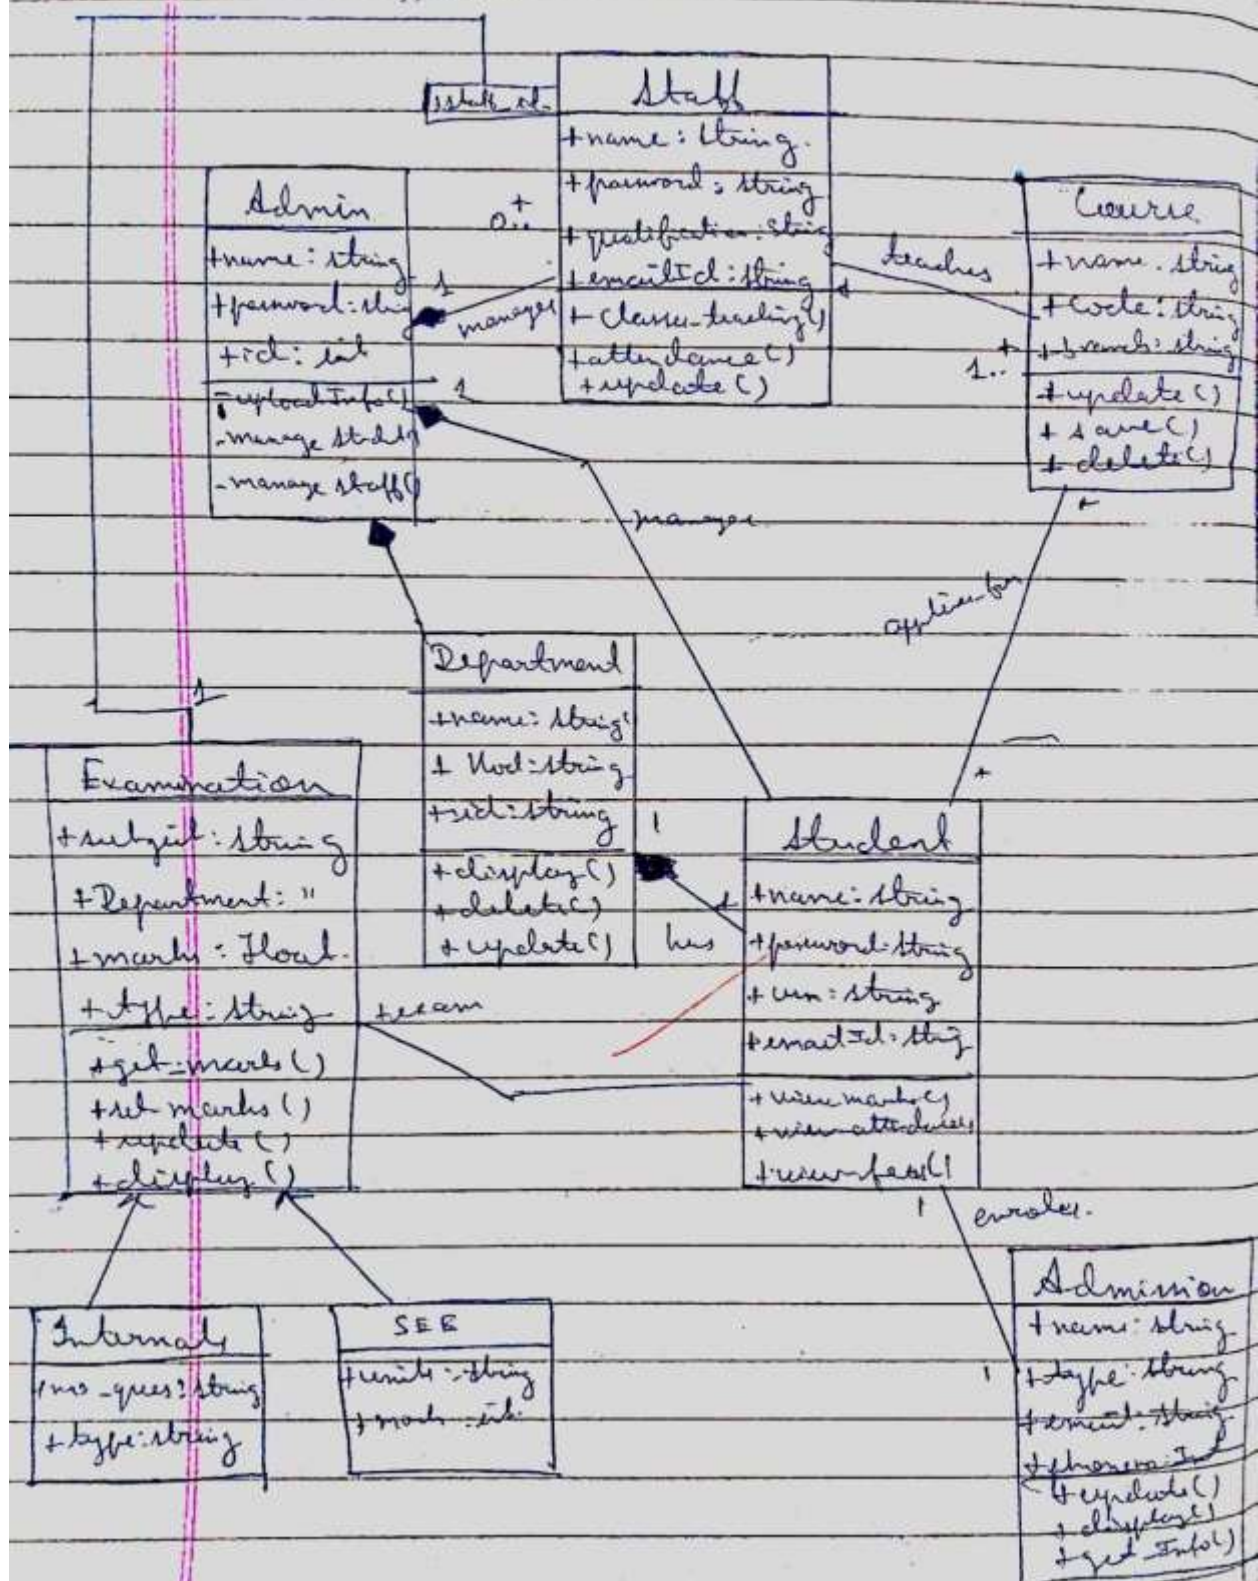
staff id.

Staff
+name : String.
+password : string
+qualification : string
+emailId : string
+ classes-teaching()
+attendance()
+update()

Admin
+name : string
+password : string
+id : int
+uploadInfo()
-manage student
-manage staff()

0..*
1
1
manages

Course
+name . string
+Code : string
+branch : string
+update()
+save()
+delete()

teaches
*
1..*
*

manages

applies for

Department
+name : string
+ Hod : string
+id : string
+display()
+delete()
+update()

1

Examination
+subject : string
+Department : "
+marks : Float.
+type : string
+get-marks()
+set-marks()
+update()
+display()

Student
+name : string
+password : string
+usn : string
+emailId : string
+view marks()
+view attendance
+view fees()

1
1
has
*
exam

1
enrolls.

Admission
+name : string
+type : string
+email : string
+phoneno : Int
+update()
+display()
+get-Info()

1

Internals
+no-ques : string
+type : string

SEE
+units : string
+marks : int